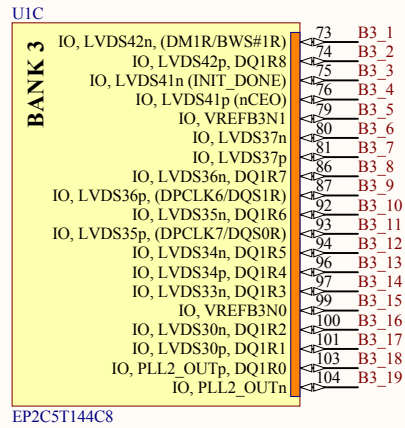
U1C

BANK 3

IO, LVDS42n, (DM1R/BWS#1R)
IO, LVDS42p, DQ1R8
IO, LVDS41n (INIT_DONE)
IO, LVDS41p (nCEO)
IO, VREFB3N1
IO, LVDS37n
IO, LVDS37p
IO, LVDS36n, DQ1R7
IO, LVDS36p, (DPCLK6/DQS1R)
IO, LVDS35n, DQ1R6
IO, LVDS35p, (DPCLK7/DQS0R)
IO, LVDS34n, DQ1R5
IO, LVDS34p, DQ1R4
IO, LVDS33n, DQ1R3
IO, VREFB3N0
IO, LVDS30n, DQ1R2
IO, LVDS30p, DQ1R1
IO, PLL2_OUTp, DQ1R0
IO, PLL2_OUTn

73 B3_1
74 B3_2
75 B3_3
76 B3_4
79 B3_5
80 B3_6
81 B3_7
86 B3_8
87 B3_9
92 B3_10
93 B3_11
94 B3_12
96 B3_13
97 B3_14
99 B3_15
100 B3_16
101 B3_17
103 B3_18
104 B3_19

EP2C5T144C8